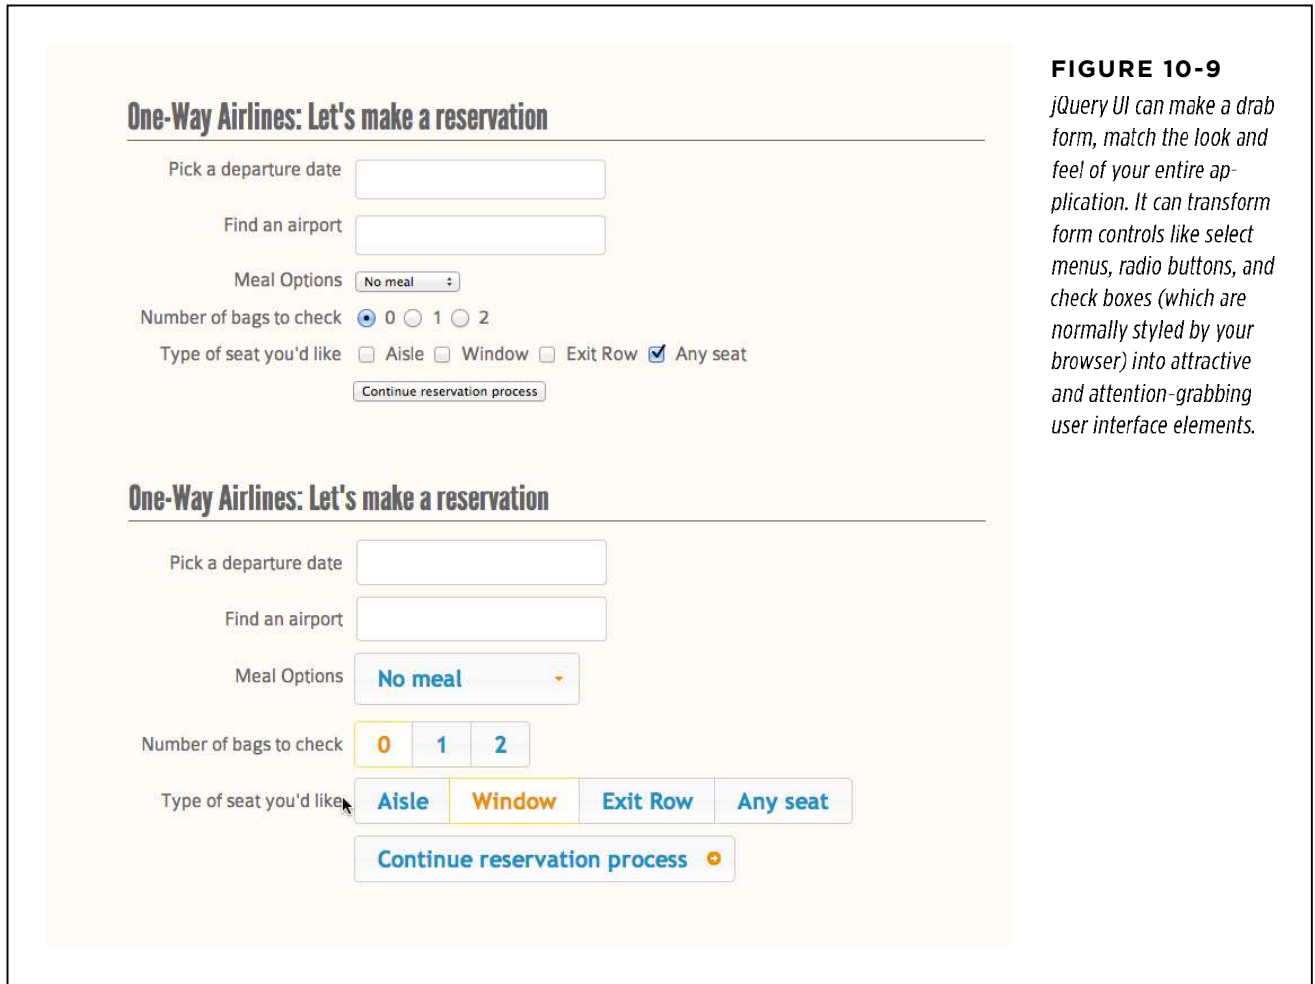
One-Way Airlines: Let's make a reservation

Pick a departure date

Find an airport

Meal Options No meal

Number of bags to check 0 1 2

Type of seat you'd like Aisle Window Exit Row Any seat

Continue reservation process

One-Way Airlines: Let's make a reservation

Pick a departure date

Find an airport

Meal Options No meal

Number of bags to check 0 1 2

Type of seat you'd like Aisle Window Exit Row Any seat

Continue reservation process

FIGURE 10-9

jQuery UI can make a drab form, match the look and feel of your entire application. It can transform form controls like select menus, radio buttons, and check boxes (which are normally styled by your browser) into attractive and attention-grabbing user interface elements.